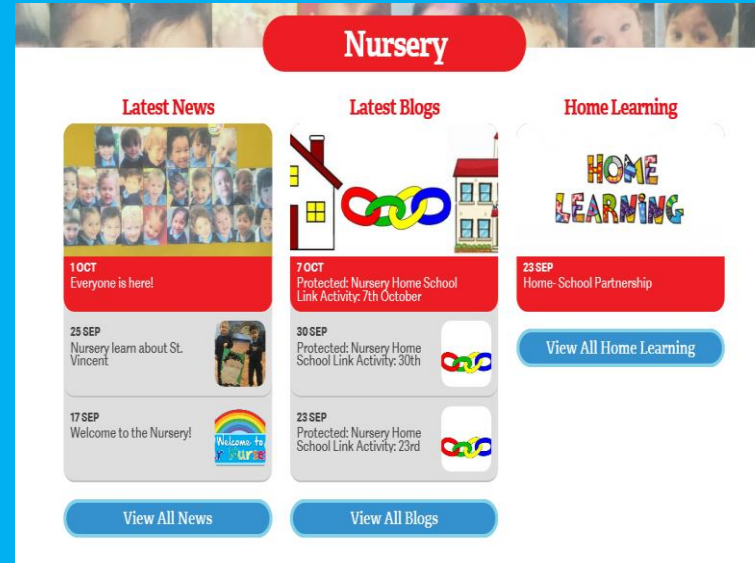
Nursery

Latest News

1 OCT
Everyone is here!

25 SEP
Nursery learn about St. Vincent

17 SEP
Welcome to the Nursery!

Welcome to
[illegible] Nurse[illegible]

View All News

Latest Blogs

7 OCT
Protected: Nursery Home School Link Activity: 7th October

30 SEP
Protected: Nursery Home School Link Activity: 30th

23 SEP
Protected: Nursery Home School Link Activity: 23rd

View All Blogs

Home Learning

HOME LEARNING

23 SEP
Home- School Partnership

View All Home Learning